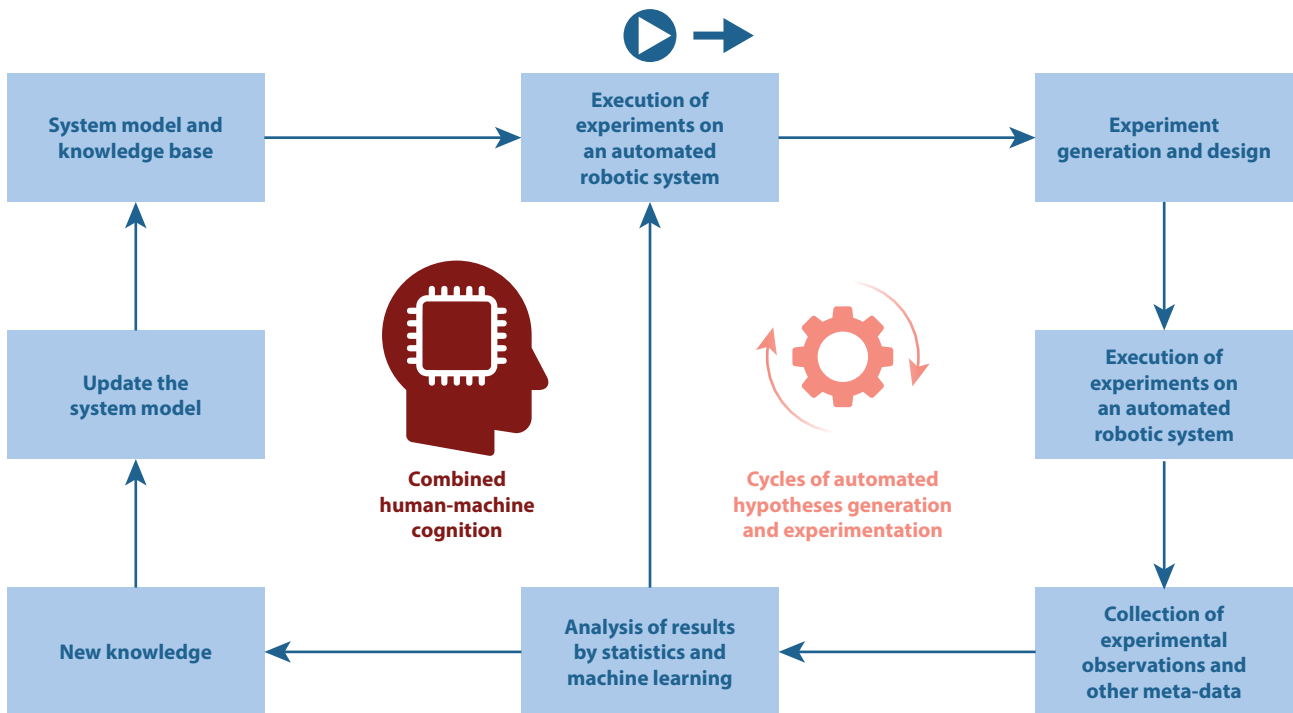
System model and knowledge base

Execution of experiments on an automated robotic system

Experiment generation and design

Update the system model

Combined human-machine cognition

Cycles of automated hypotheses generation and experimentation

Execution of experiments on an automated robotic system

New knowledge

Analysis of results by statistics and machine learning

Collection of experimental observations and other meta-data